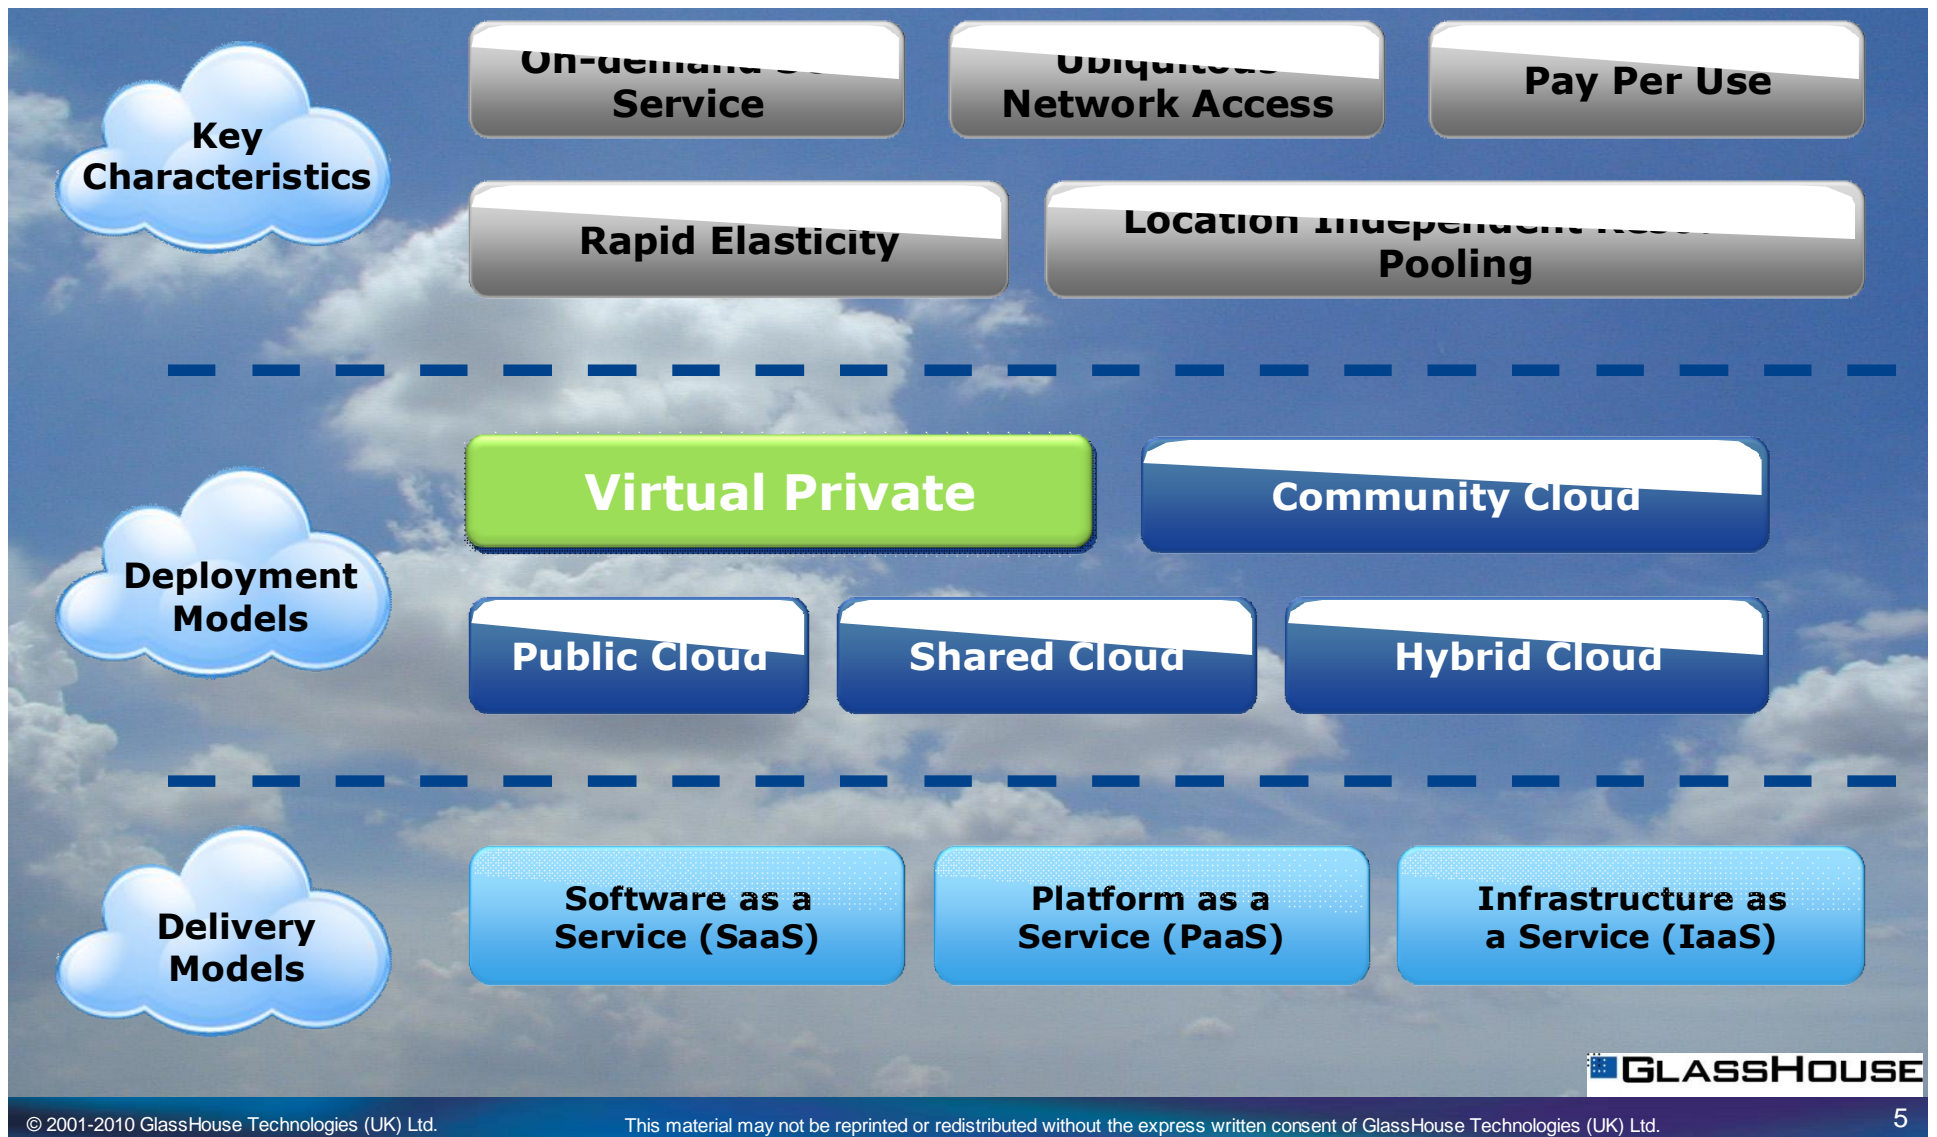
Key Characteristics

On-demand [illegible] Service

Ubiquitous Network Access

Pay Per Use

Rapid Elasticity

Location Independent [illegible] Pooling

Deployment Models

Virtual Private

Community Cloud

Public Cloud

Shared Cloud

Hybrid Cloud

Delivery Models

Software as a Service (SaaS)

Platform as a Service (PaaS)

Infrastructure as a Service (IaaS)

GLASSHOUSE

© 2001-2010 GlassHouse Technologies (UK) Ltd.

This material may not be reprinted or redistributed without the express written consent of GlassHouse Technologies (UK) Ltd.

5